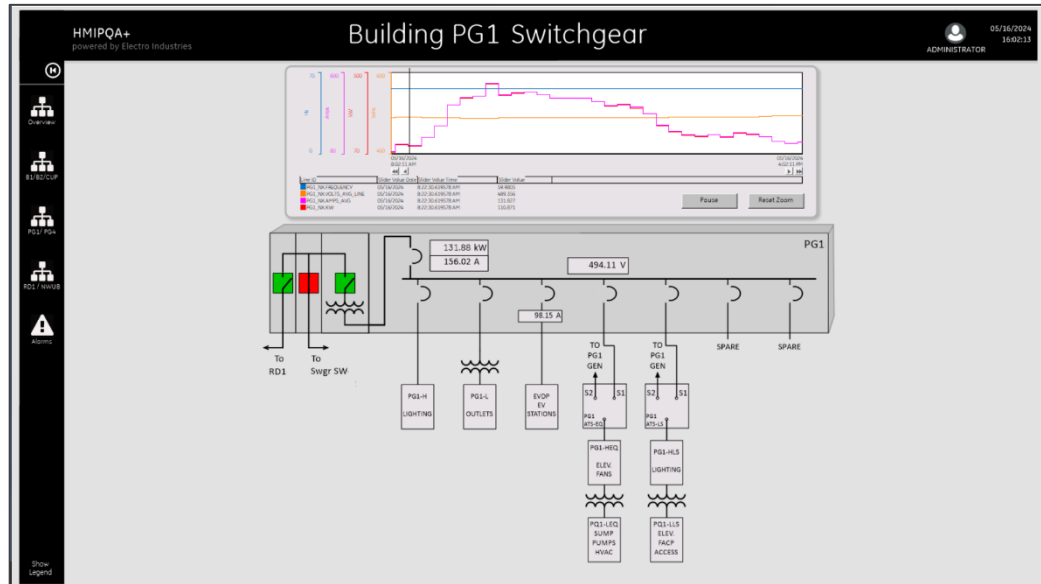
HMIPQA+
powered by Electro Industries

Building PG1 Switchgear

ADMINISTRATOR
05/16/2024
16:02:13

Overview

B1/B2/CUP

PG1/ PG4

RD1 / NWUB

Alarms

Show Legend

05/16/2024
8:22:11 AM

05/16/2024
4:22:11 PM

| Line ID | Slider Value Date | Slider Value Time | Slider Value |
|---|---|---|---|
| PG1_NA.FREQUENCY | 05/16/2024 | 8:22:30.6957EAM | 59.9805 |
| PG1_NA.VOLTS_AVG_LINE | 05/16/2024 | 8:22:30.6957EAM | 489.336 |
| PG1_NA.AMPS_AVG | 05/16/2024 | 8:22:30.6957EAM | 131.927 |
| PG1_NA.KW | 05/16/2024 | 8:22:30.6957EAM | 131.871 |

Pause
Reset Zoom

PG1

131.88 kW
156.02 A

494.11 V

98.15 A

To RD1

To Swgr SW

TO PG1 GEN

TO PG1 GEN

SPARE

SPARE

PG1-H
LIGHTING

PG1-L
OUTLETS

EVDP
EV
STATIONS

S2
S1
PG1
ATS-EQ

S2
S1
PG1
ATS-LS

PG1-HEQ
ELEV.
FANS

PG1-HLS
LIGHTING

PG1-LEQ
SUMP
PUMPS
HVAC

PG1-LLS
ELEV.
FACP
ACCESS